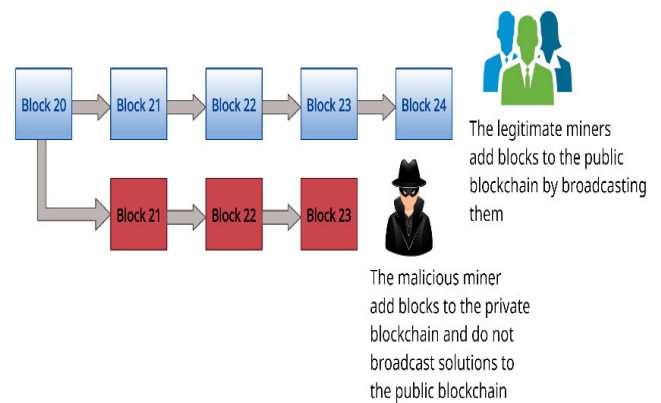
Block 20

Block 21

Block 22

Block 23

Block 24

The legitimate miners add blocks to the public blockchain by broadcasting them

Block 21

Block 22

Block 23

The malicious miner add blocks to the private blockchain and do not broadcast solutions to the public blockchain